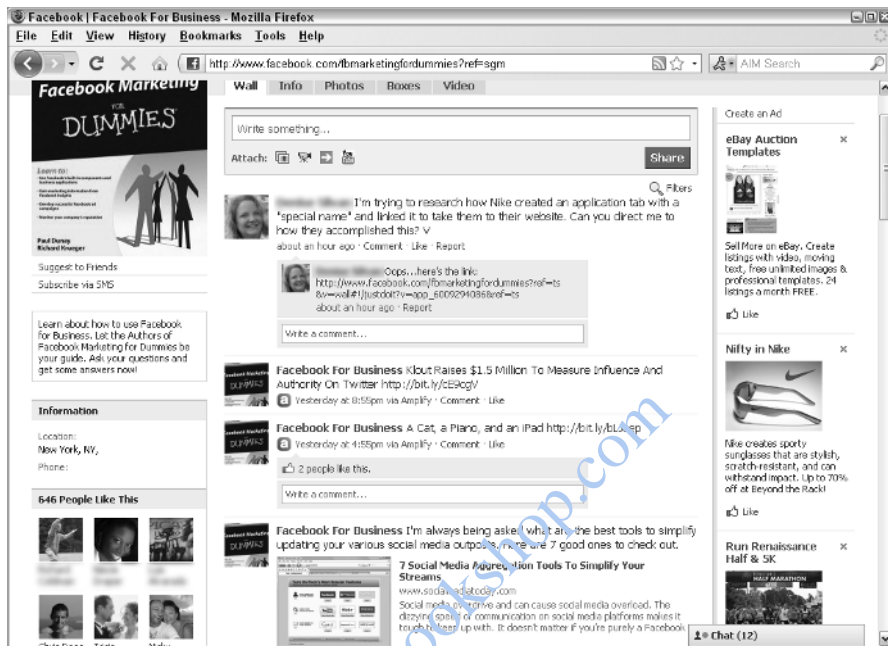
Facebook | Facebook For Business - Mozilla Firefox

File Edit View History Bookmarks Tools Help

http://www.facebook.com/fbmarketingfordummies?ref=sgm

AIM Search

Facebook Marketing For Dummies

Learn to:

Paul Dunay
Richard Krueger

Suggest to Friends

Subscribe via SMS

Learn about how to use Facebook for Business. Let the Authors of Facebook Marketing for Dummies be your guide. Ask your questions and get some answers now!

Information

Location:
New York, NY,

Phone:

646 People Like This

Wall Info Photos Boxes Video

Write something...

Attach:

Share

Filters

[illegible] I'm trying to research how Nike created an application tab with a "special name" and linked it to take them to their website. Can you direct me to how they accomplished this? V

about an hour ago · Comment · Like · Report

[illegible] Oops...here's the link: http://www.facebook.com/fbmarketingfordummies?ref=ts&v=wall#!/justdoit?v=app_6009294086&ref=ts

about an hour ago · Report

Write a comment...

Facebook For Business Klout Raises $1.5 Million To Measure Influence And Authority On Twitter http://bit.ly/cE9cgV

Yesterday at 8:55pm via Amplify · Comment · Like

Facebook For Business A Cat, a Piano, and an iPad http://bit.ly/bL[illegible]ep

Yesterday at 4:55pm via Amplify · Comment · Like

2 people like this.

Write a comment...

Facebook For Business I'm always being asked what are the best tools to simplify updating your various social media outposts. Here are 7 good ones to check out.

7 Social Media Aggregation Tools To Simplify Your Streams

www.socialmediatoday.com

Social media can thrive and can cause social media overload. The dizzying pace of communication on social media platforms makes it tough to keep up with. It doesn't matter if you're purely a Facebook

Create an Ad

eBay Auction Templates

Sell More on eBay. Create listings with video, moving text, free unlimited images & professional templates. 24 listings a month FREE.

Like

Nifty in Nike

Nike creates sporty sunglasses that are stylish, scratch-resistant, and can withstand impact. Up to 70% off at Beyond the Rack!

Like

Run Renaissance Half & 5K

HALF MARATHON

Chat (12)

ookshop.com